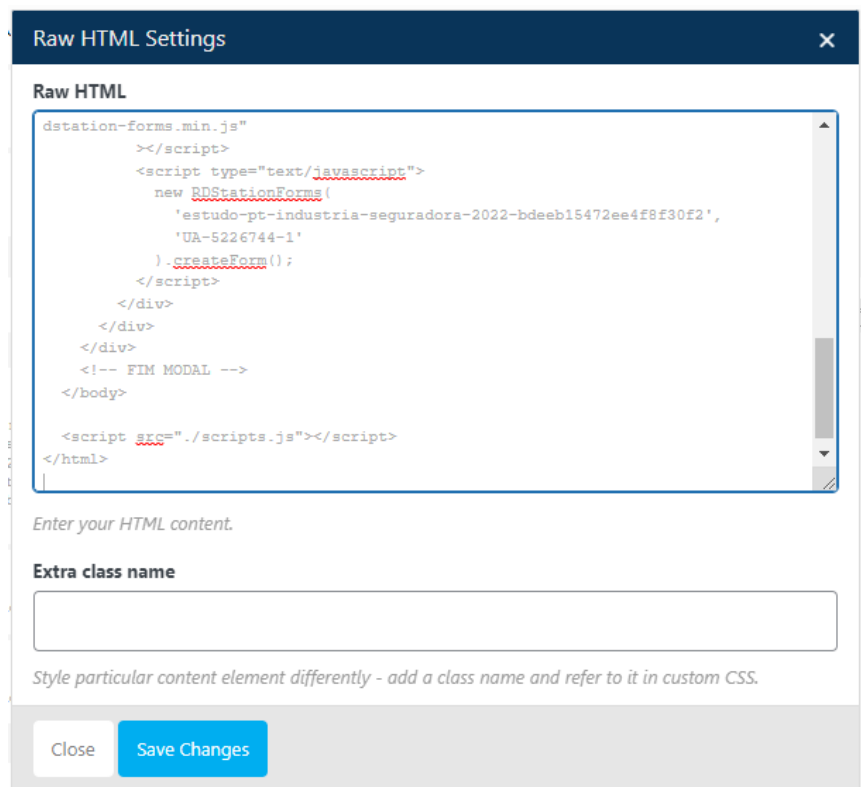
Raw HTML Settings
×

Raw HTML

dstation-forms.min.js"
          ></script>
          <script type="text/javascript">
            new RDStationForms(
              'estudo-pt-industria-seguradora-2022-bdeeb15472ee4f8f30f2',
              'UA-5226744-1'
            ).createForm();
          </script>
        </div>
      </div>
    </div>
    <!-- FIM MODAL -->
  </body>

  <script src="./scripts.js"></script>
</html>

Enter your HTML content.

Extra class name

Style particular content element differently - add a class name and refer to it in custom CSS.

Close
Save Changes